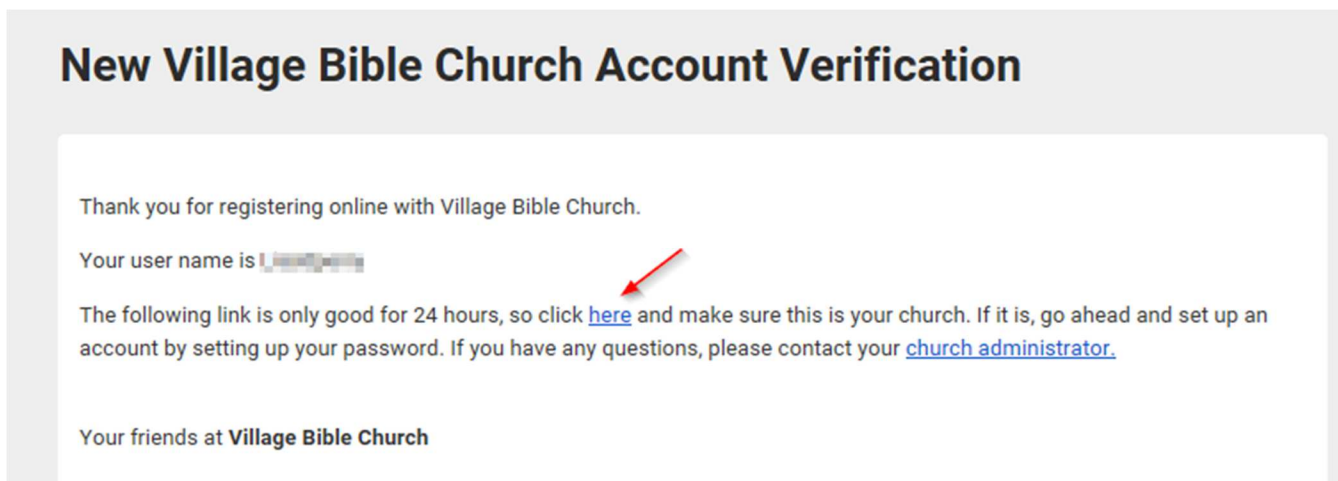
New Village Bible Church Account Verification

Thank you for registering online with Village Bible Church.

Your user name is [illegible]

The following link is only good for 24 hours, so click here and make sure this is your church. If it is, go ahead and set up an account by setting up your password. If you have any questions, please contact your church administrator.

Your friends at **Village Bible Church**